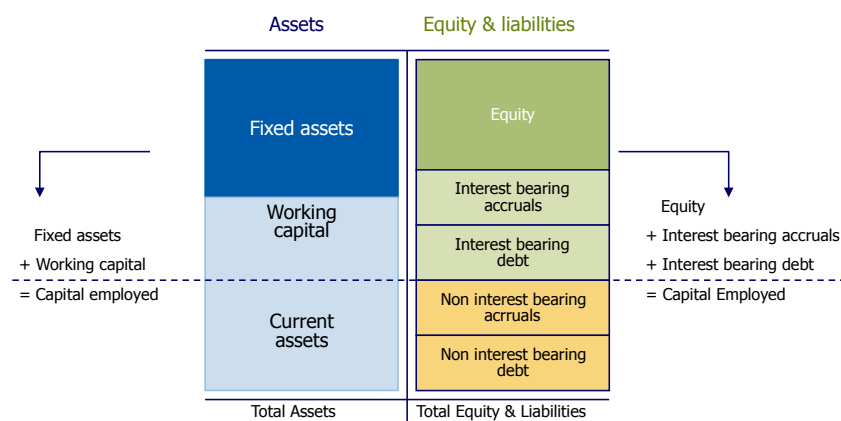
Assets

Equity & liabilities

Fixed assets

Working capital

Current assets

Equity

Interest bearing accruals

Interest bearing debt

Non interest bearing acrrual s

Non interest bearing debt

Total Assets

Total Equity & Liabilities

Fixed assets

+ Working capital

= Capital employed

Equity

+ Interest bearing accruals

+ Interest bearing debt

= Capital Employed